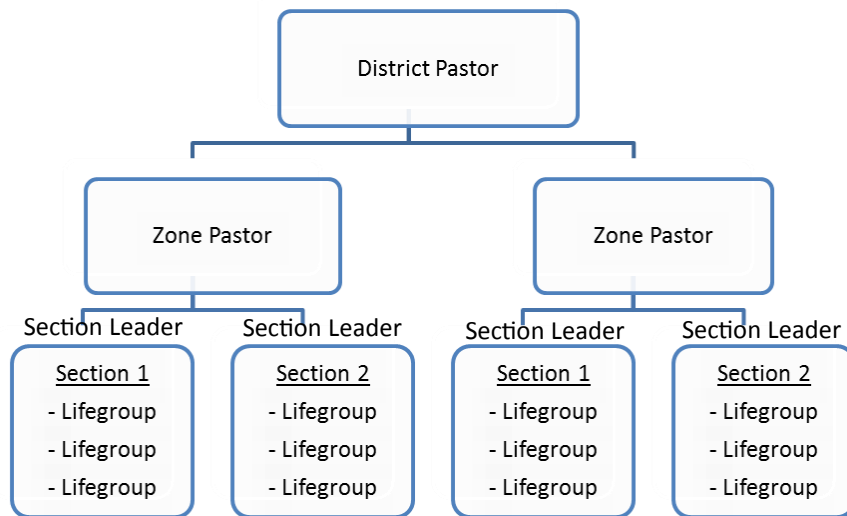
District Pastor

Zone Pastor

Zone Pastor

Section Leader

Section 1
- Lifegroup
- Lifegroup
- Lifegroup

Section Leader

Section 2
- Lifegroup
- Lifegroup
- Lifegroup

Section Leader

Section 1
- Lifegroup
- Lifegroup
- Lifegroup

Section Leader

Section 2
- Lifegroup
- Lifegroup
- Lifegroup